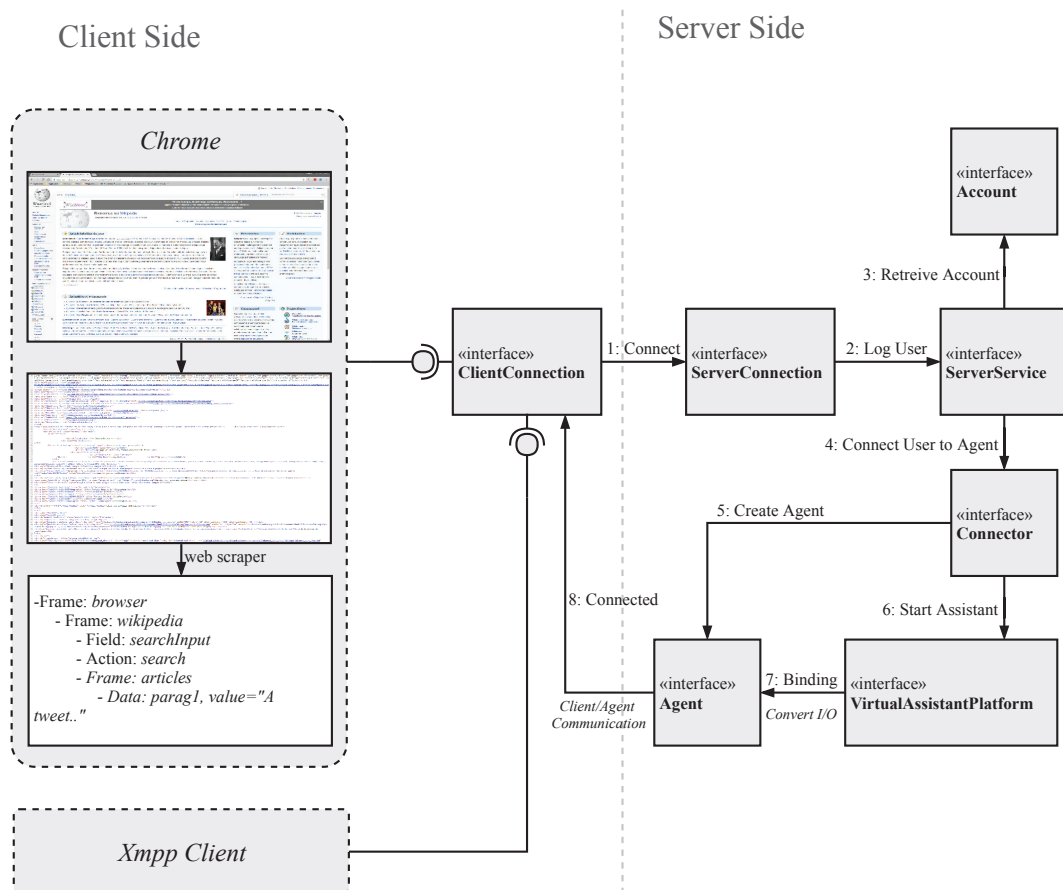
Client Side

Server Side

Chrome

web scraper

-Frame: browser
- Frame: wikipedia
- Field: searchInput
- Action: search
- Frame: articles
- Data: parag1, value="A tweet.."

Xmpp Client

«interface»
ClientConnection

1: Connect

«interface»
ServerConnection

2: Log User

«interface»
ServerService

3: Retreive Account

«interface»
Account

4: Connect User to Agent

«interface»
Connector

5: Create Agent

6: Start Assistant

«interface»
VirtualAssistantPlatform

7: Binding

Convert I/O

«interface»
Agent

8: Connected

Client/Agent Communication